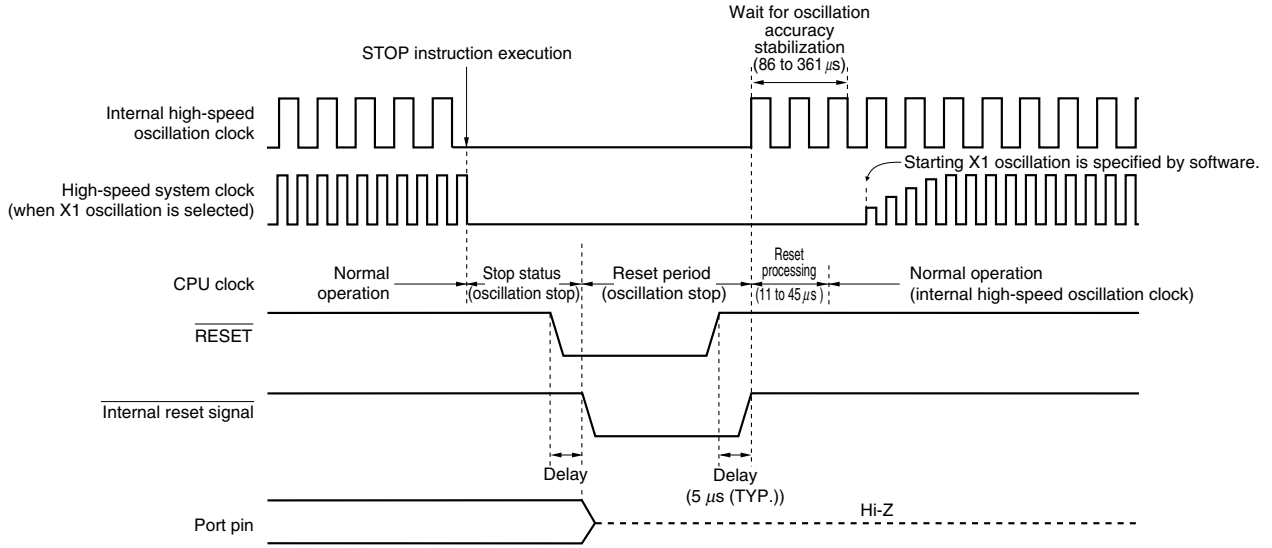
Wait for oscillation accuracy stabilization (86 to 361 $\mu$s)

STOP instruction execution

Internal high-speed oscillation clock

Starting X1 oscillation is specified by software.

High-speed system clock (when X1 oscillation is selected)

CPU clock

Normal operation

Stop status (oscillation stop)

Reset period (oscillation stop)

Reset processing (11 to 45 $\mu$s)

Normal operation (internal high-speed oscillation clock)

$\overline{\text{RESET}}$

$\overline{\text{Internal reset signal}}$

Delay

Delay (5 $\mu$s (TYP.))

Port pin

Hi-Z